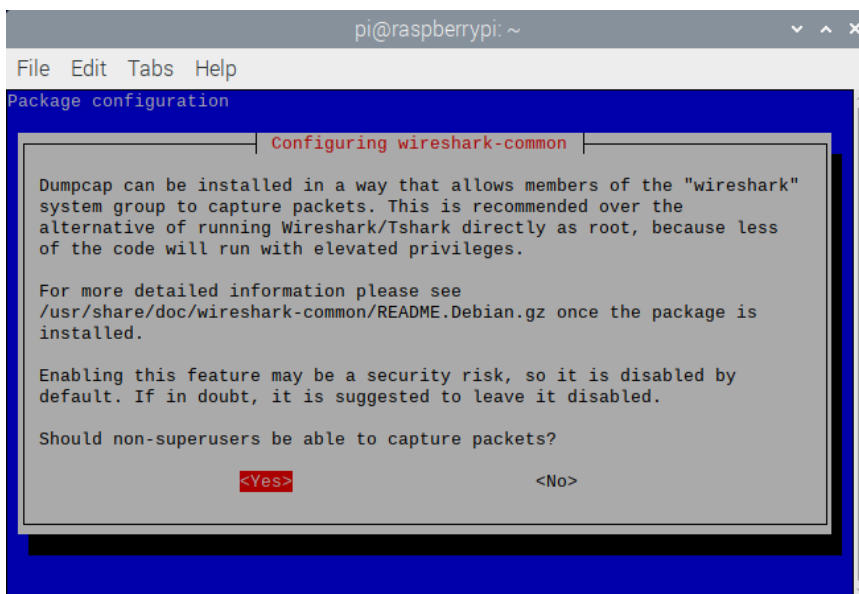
pi@raspberrypi: ~

File Edit Tabs Help

Package configuration

Configuring wireshark-common

Dumpcap can be installed in a way that allows members of the "wireshark" system group to capture packets. This is recommended over the alternative of running Wireshark/Tshark directly as root, because less of the code will run with elevated privileges.

For more detailed information please see /usr/share/doc/wireshark-common/README.Debian.gz once the package is installed.

Enabling this feature may be a security risk, so it is disabled by default. If in doubt, it is suggested to leave it disabled.

Should non-superusers be able to capture packets?

<Yes> <No>